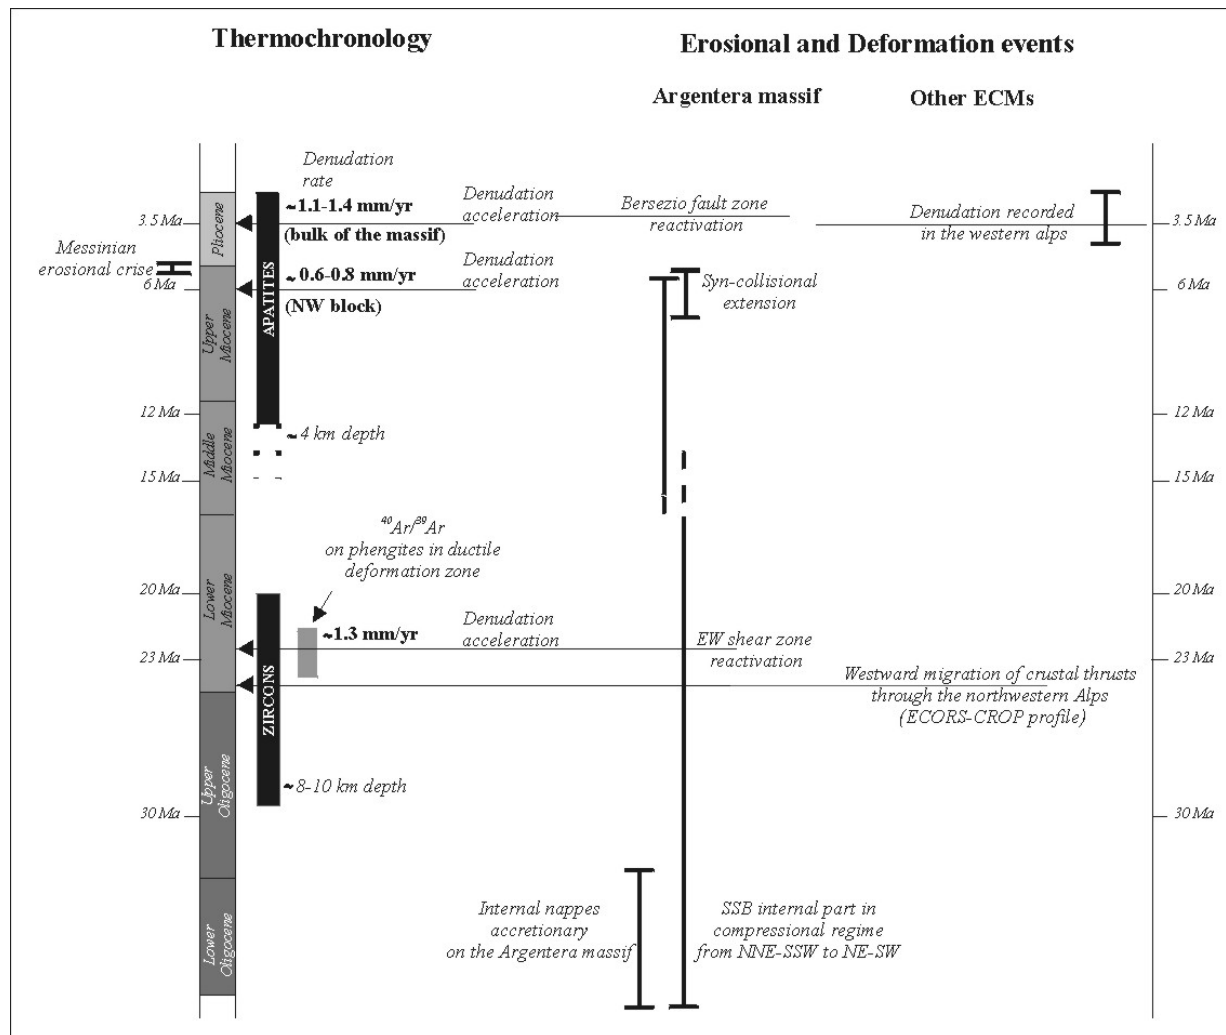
Thermochronology

Erosional and Deformation events

Argentera massif

Other ECMs

Denudation rate

3.5 Ma

Pliocene

~1.1-1.4 mm/yr
(bulk of the massif)

Denudation acceleration

Bersezio fault zone reactivation

Denudation recorded in the western alps

3.5 Ma

Messinian erosional crise

6 Ma

~0.6-0.8 mm/yr
(NW block)

Denudation acceleration

Syn-collisional extension

6 Ma

Upper Miocene

APATITES

12 Ma

12 Ma

Middle Miocene

~4 km depth

15 Ma

15 Ma

$^{40}Ar/^{39}Ar$ on phengites in ductile deformation zone

20 Ma

Lower Miocene

20 Ma

~1.3 mm/yr

Denudation acceleration

EW shear zone reactivation

23 Ma

23 Ma

Westward migration of crustal thrusts through the northwestern Alps (ECORS-CROP profile)

ZIRCONS

Upper Oligocene

~8-10 km depth

30 Ma

30 Ma

Lower Oligocene

Internal nappes accretionary on the Argentera massif

SSB internal part in compressional regime from NNE-SSW to NE-SW